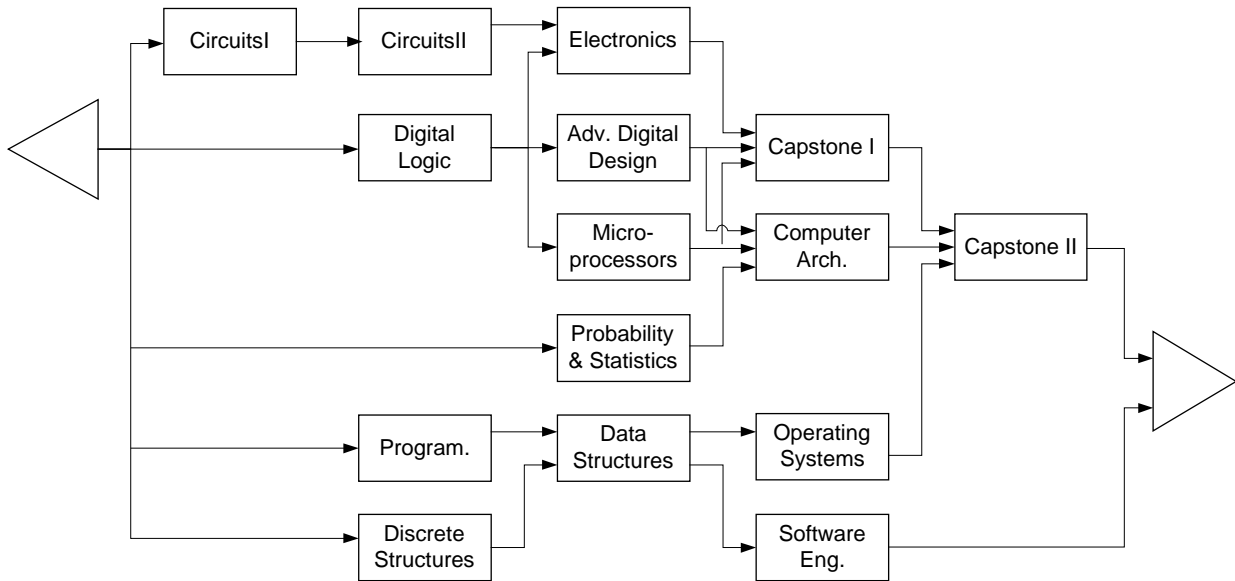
CircuitsI

CircuitsII

Electronics

Digital Logic

Adv. Digital Design

Capstone I

Micro-processors

Computer Arch.

Capstone II

Probability & Statistics

Program.

Data Structures

Operating Systems

Discrete Structures

Software Eng.